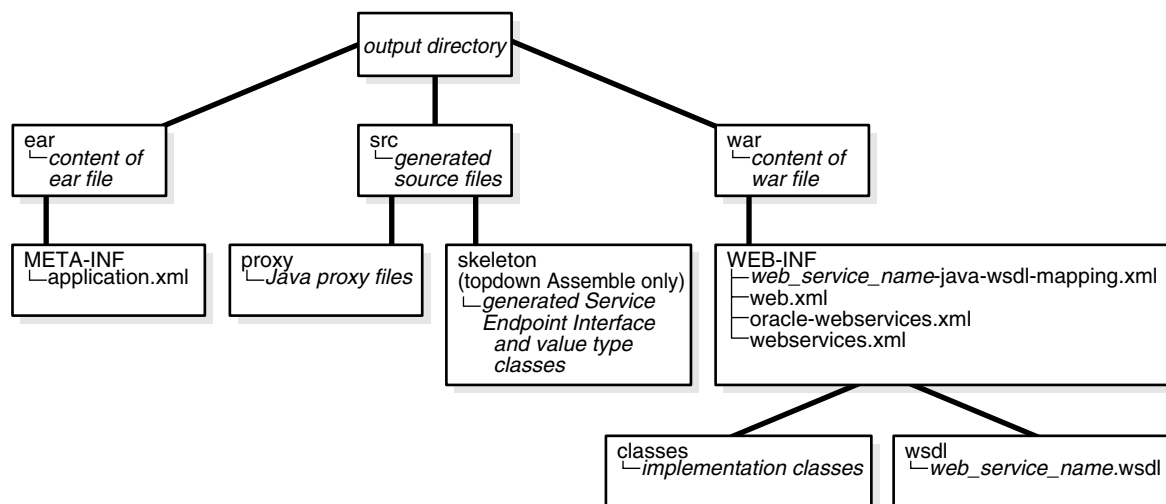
output directory

ear
content of ear file

src
generated source files

war
content of war file

META-INF
application.xml

proxy
Java proxy files

skeleton
(topdown Assemble only)
generated Service Endpoint Interface and value type classes

WEB-INF
web_service_name-java-wsdl-mapping.xml
web.xml
oracle-webservices.xml
webservices.xml

classes
implementation classes

wsdl
web_service_name.wsdl